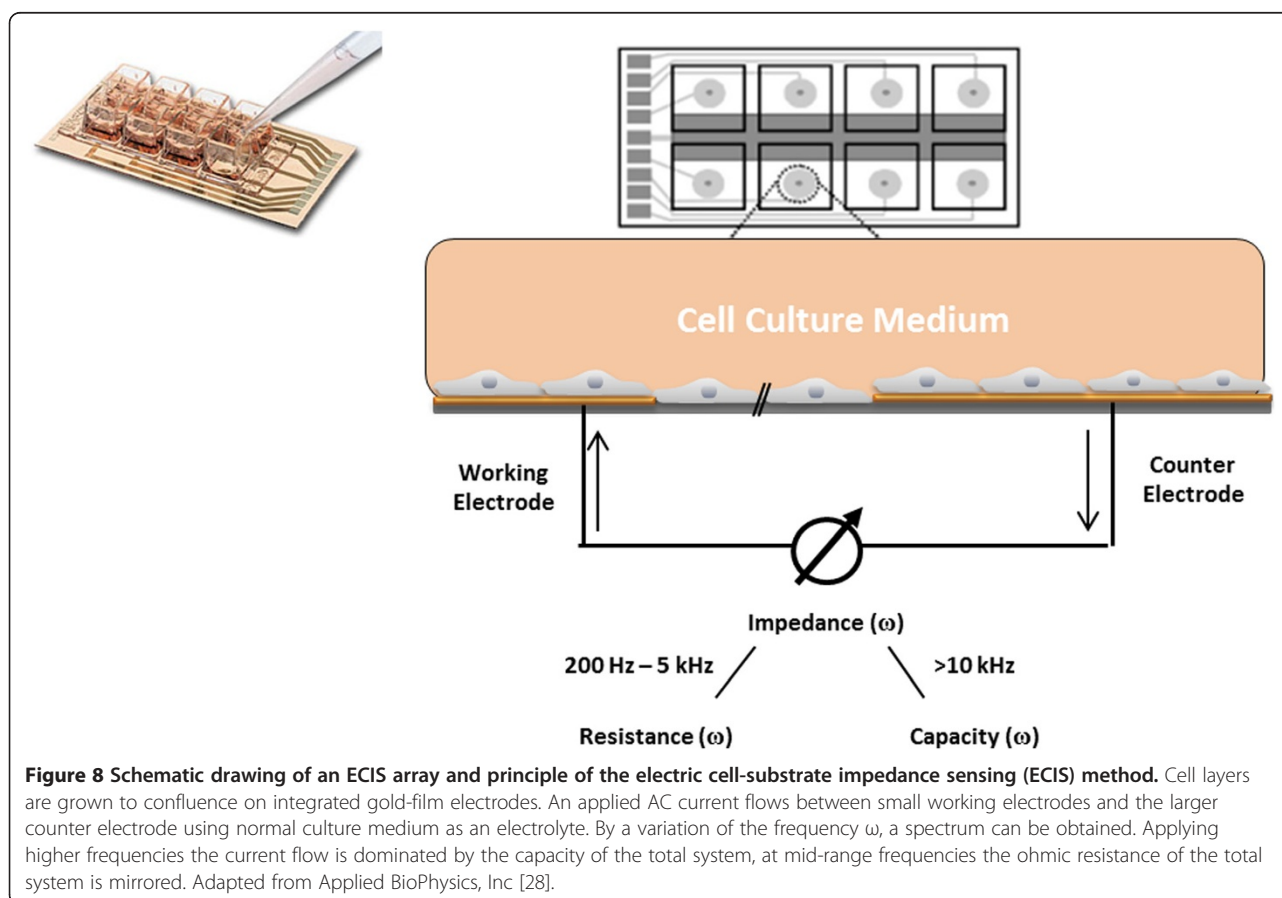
Cell Culture Medium

Working Electrode

Counter Electrode

Impedance (ω)

200 Hz – 5 kHz

>10 kHz

Resistance (ω)

Capacity (ω)

**Figure 8 Schematic drawing of an ECIS array and principle of the electric cell-substrate impedance sensing (ECIS) method.** Cell layers are grown to confluence on integrated gold-film electrodes. An applied AC current flows between small working electrodes and the larger counter electrode using normal culture medium as an electrolyte. By a variation of the frequency ω, a spectrum can be obtained. Applying higher frequencies the current flow is dominated by the capacity of the total system, at mid-range frequencies the ohmic resistance of the total system is mirrored. Adapted from Applied BioPhysics, Inc [28].